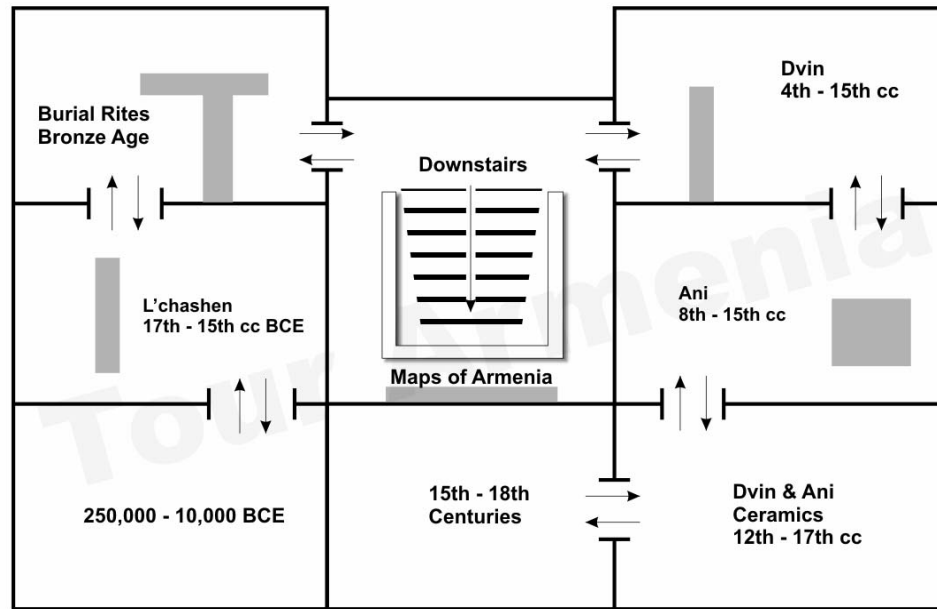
Burial Rites
Bronze Age

Downstairs

Dvin
4th - 15th cc

L'chashen
17th - 15th cc BCE

Ani
8th - 15th cc

Maps of Armenia

250,000 - 10,000 BCE

15th - 18th
Centuries

Dvin & Ani
Ceramics
12th - 17th cc

Tour Armenia